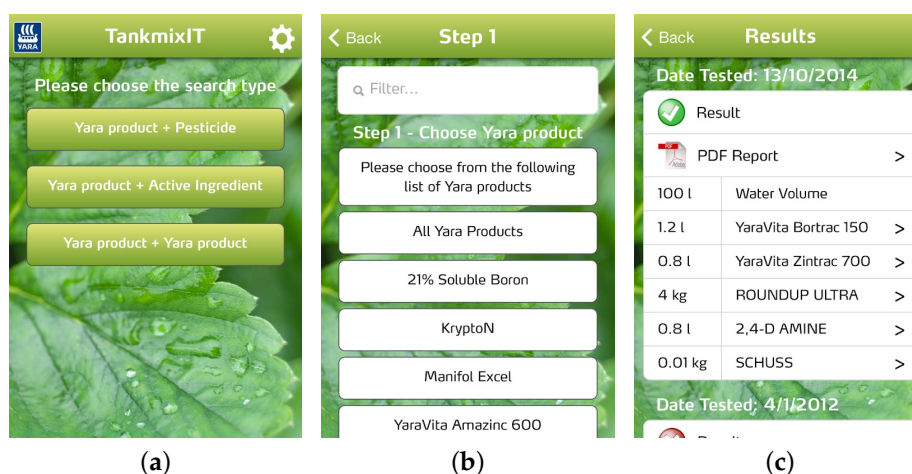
YARA

TankmixIT

Please choose the search type

Yara product + Pesticide

Yara product + Active Ingredient

Yara product + Yara product

(a)

< Back Step 1

Filter...

Step 1 - Choose Yara product

Please choose from the following list of Yara products

All Yara Products

21% Soluble Boron

KryptoN

Manifol Excel

YaraVita Amazinc 600

(b)

< Back Results

Date Tested: 13/10/2014

Result

PDF Report >

| | | |
|---|---|---|
| 100 l | Water Volume | |
| 1.2 l | YaraVita Bortrac 150 | > |
| 0.8 l | YaraVita Zintrac 700 | > |
| 4 kg | ROUNDUP ULTRA | > |
| 0.8 l | 2,4-D AMINE | > |
| 0.01 kg | SCHUSS | > |

Date Tested; 4/1/2012

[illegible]

(c)